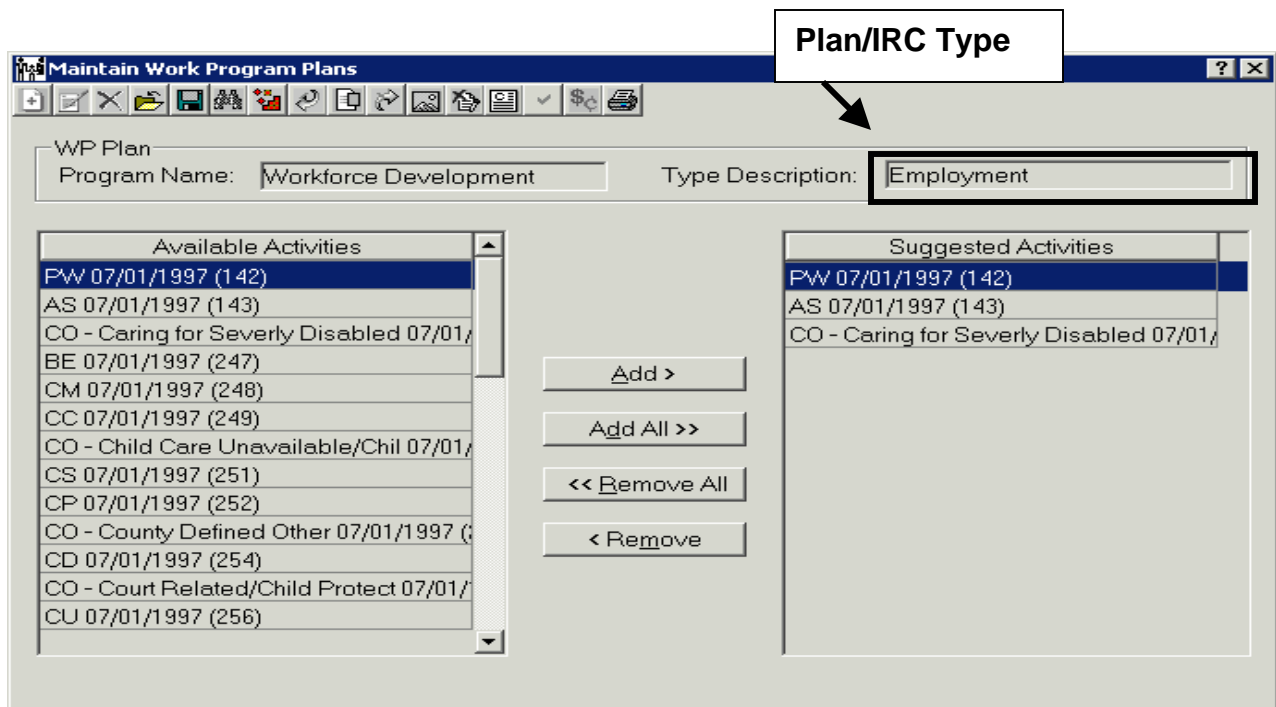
Plan/IRC Type

Maintain Work Program Plans

? ×

WP Plan

Program Name: Workforce Development

Type Description: Employment

| Available Activities |
|---|
| PW 07/01/1997 (142) |
| AS 07/01/1997 (143) |
| CO - Caring for Severly Disabled 07/01/ |
| BE 07/01/1997 (247) |
| CM 07/01/1997 (248) |
| CC 07/01/1997 (249) |
| CO - Child Care Unavailable/Chil 07/01/ |
| CS 07/01/1997 (251) |
| CP 07/01/1997 (252) |
| CO - County Defined Other 07/01/1997 ( |
| CD 07/01/1997 (254) |
| CO - Court Related/Child Protect 07/01/ |
| CU 07/01/1997 (256) |

Add >

Add All >>

<< Remove All

< Remove

| Suggested Activities |
|---|
| PW 07/01/1997 (142) |
| AS 07/01/1997 (143) |
| CO - Caring for Severly Disabled 07/01/ |